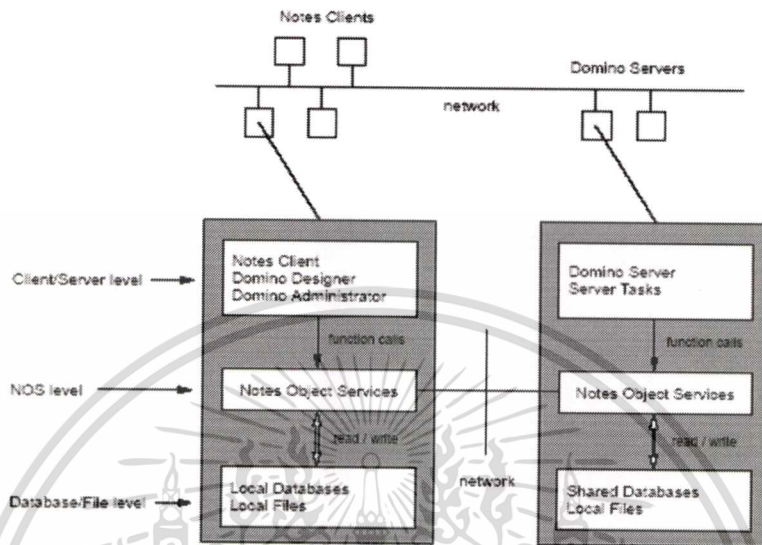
Notes Clients

Domino Servers

network

Client/Server level

Notes Client
Domino Designer
Domino Administrator

Domino Server
Server Tasks

function calls

function calls

NOS level

Notes Object Services

Notes Object Services

read / write

read / write

network

Database/File level

Local Databases
Local Files

Shared Databases
Local Files